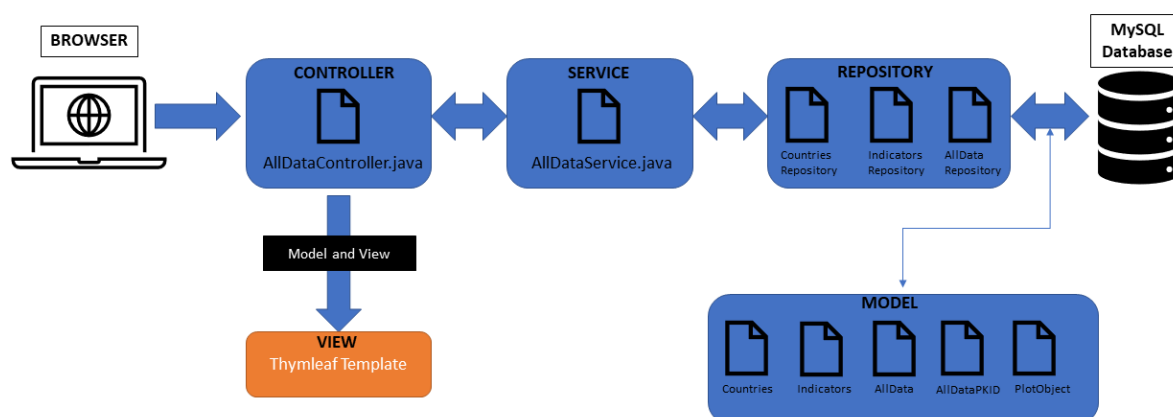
BROWSER

CONTROLLER
AllDataController.java

SERVICE
AllDataService.java

REPOSITORY
Countries Repository
Indicators Repository
AllData Repository

MySQL Database

Model and View

VIEW
Thymleaf Template

MODEL
Countries
Indicators
AllData
AllDataPKID
PlotObject